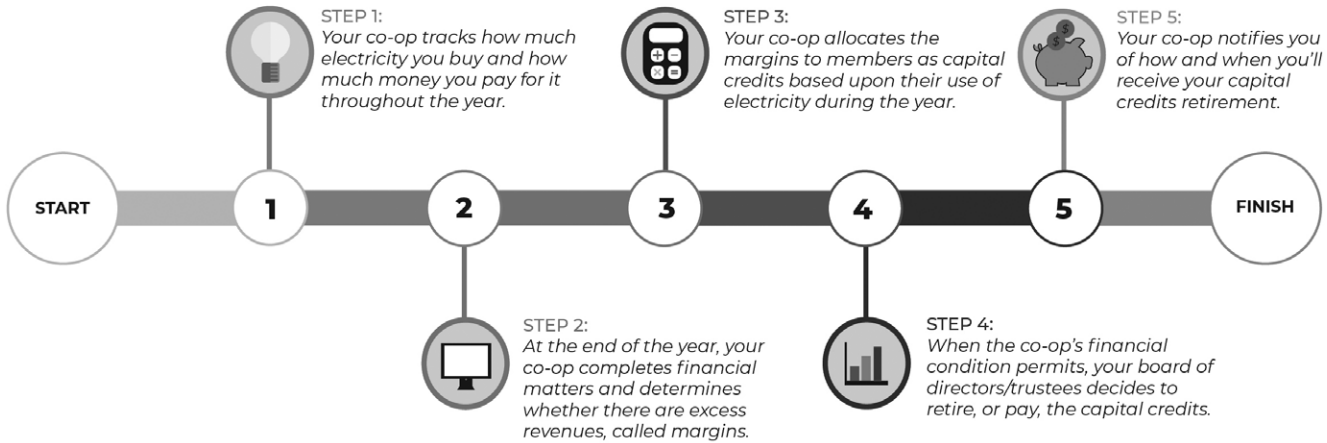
START

1

STEP 1:
Your co-op tracks how much electricity you buy and how much money you pay for it throughout the year.

2

STEP 2:
At the end of the year, your co-op completes financial matters and determines whether there are excess revenues, called margins.

3

STEP 3:
Your co-op allocates the margins to members as capital credits based upon their use of electricity during the year.

4

STEP 4:
When the co-op's financial condition permits, your board of directors/trustees decides to retire, or pay, the capital credits.

5

STEP 5:
Your co-op notifies you of how and when you'll receive your capital credits retirement.

FINISH